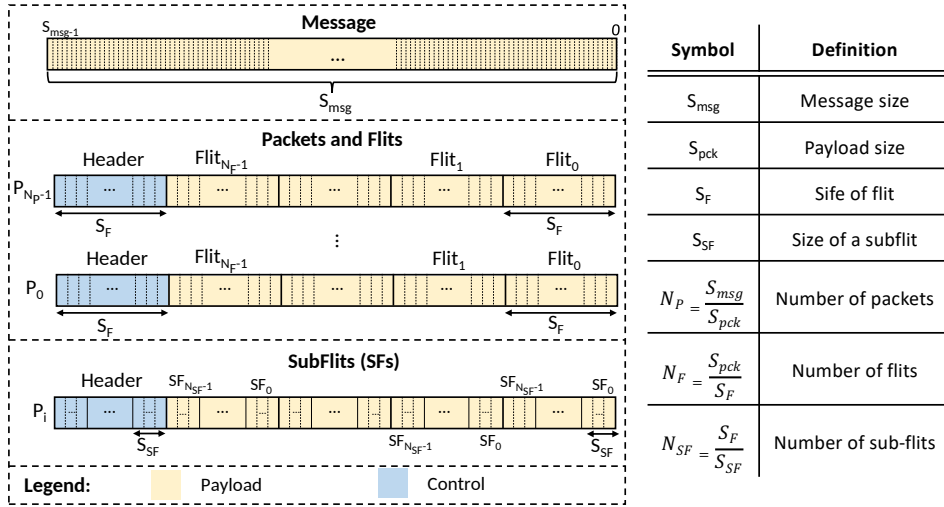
Message

$S_{msg-1}$ ... 0

$S_{msg}$

Packets and Flits

Header $Flit_{N_F-1}$ $Flit_1$ $Flit_0$

$P_{N_P-1}$ ... ... ... ... ...

$S_F$ $S_F$

⋮

Header $Flit_{N_F-1}$ $Flit_1$ $Flit_0$

$P_0$ ... ... ... ... ...

$S_F$ $S_F$

SubFlits (SFs)

Header $SF_{N_{SF}-1}$ $SF_0$ $SF_{N_{SF}-1}$ $SF_0$

$P_i$ ... ... ... ... ...

$S_{SF}$ $SF_{N_{SF}-1}$ $SF_0$ $S_{SF}$

Legend: Payload Control

| Symbol | Definition |
|---|---|
| $S_{msg}$ | Message size |
| $S_{pck}$ | Payload size |
| $S_F$ | Sife of flit |
| $S_{SF}$ | Size of a subflit |
| $N_P = \frac{S_{msg}}{S_{pck}}$ | Number of packets |
| $N_F = \frac{S_{pck}}{S_F}$ | Number of flits |
| $N_{SF} = \frac{S_F}{S_{SF}}$ | Number of sub-flits |